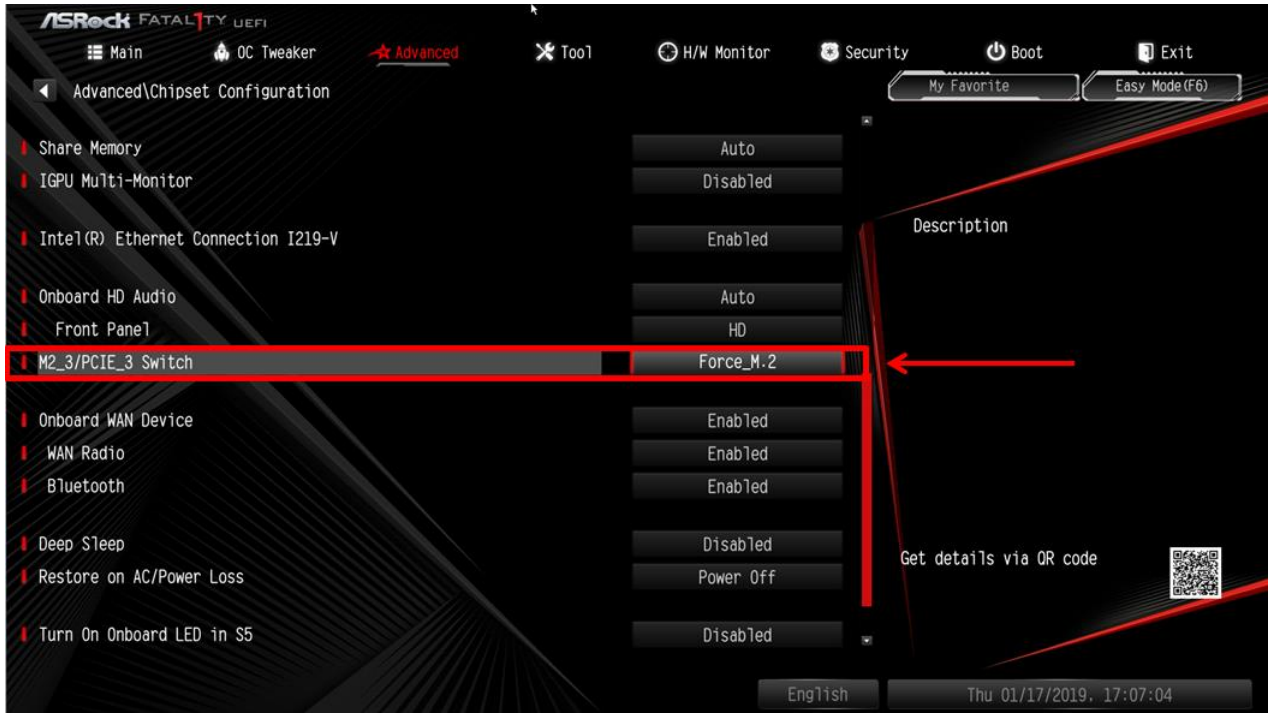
ASRock FATAL1TY UEFI

Main
OC Tweaker
Advanced
Tool
H/W Monitor
Security
Boot
Exit

Advanced\Chipset Configuration

My Favorite
Easy Mode(F6)

| | |
|---|---|
| Share Memory | Auto |
| IGPU Multi-Monitor | Disabled |
| Intel(R) Ethernet Connection I219-V | Enabled |
| Onboard HD Audio | Auto |
| Front Panel | HD |
| M2_3/PCIE_3 Switch | Force_M.2 |
| Onboard WAN Device | Enabled |
| WAN Radio | Enabled |
| Bluetooth | Enabled |
| Deep Sleep | Disabled |
| Restore on AC/Power Loss | Power Off |
| Turn On Onboard LED in S5 | Disabled |

Description

Get details via QR code

English
Thu 01/17/2019. 17:07:04